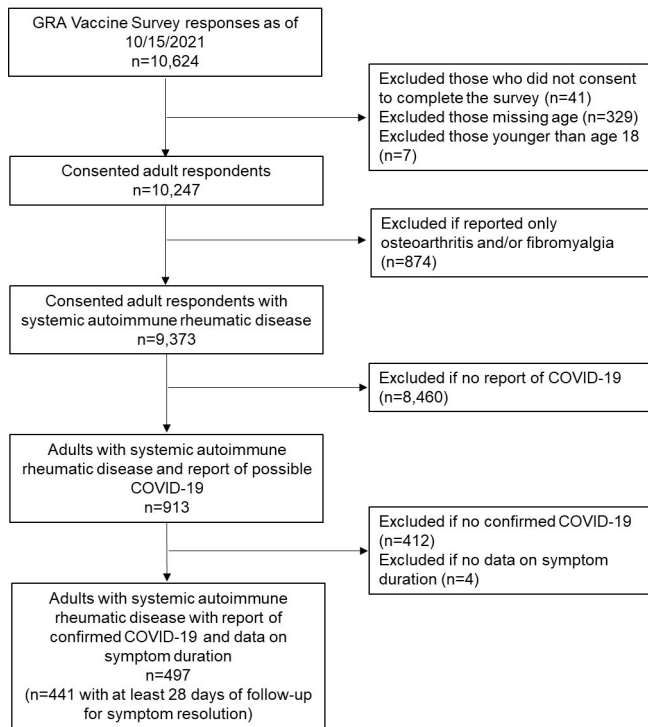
GRA Vaccine Survey responses as of 10/15/2021
n=10,624

Excluded those who did not consent to complete the survey (n=41)
Excluded those missing age (n=329)
Excluded those younger than age 18 (n=7)

Consented adult respondents
n=10,247

Excluded if reported only osteoarthritis and/or fibromyalgia (n=874)

Consented adult respondents with systemic autoimmune rheumatic disease
n=9,373

Excluded if no report of COVID-19 (n=8,460)

Adults with systemic autoimmune rheumatic disease and report of possible COVID-19
n=913

Excluded if no confirmed COVID-19 (n=412)
Excluded if no data on symptom duration (n=4)

Adults with systemic autoimmune rheumatic disease with report of confirmed COVID-19 and data on symptom duration
n=497
(n=441 with at least 28 days of follow-up for symptom resolution)